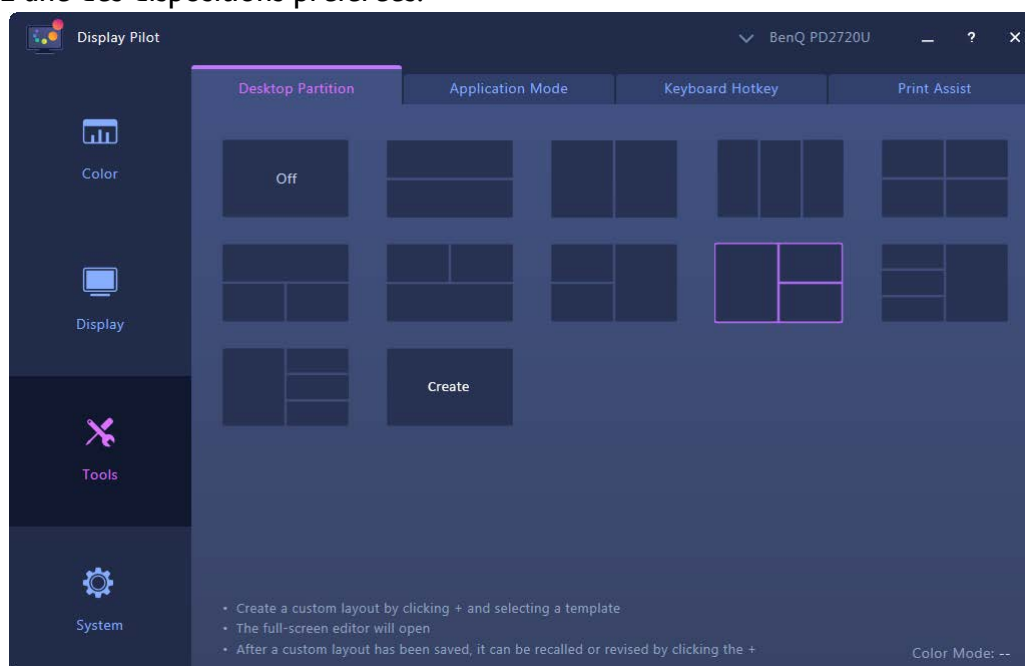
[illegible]

Display Pilot

BenQ PD2720U

?

Desktop Partition

Application Mode

Keyboard Hotkey

Print Assist

Color

Off

Display

Create

Tools

System

• Create a custom layout by clicking + and selecting a template
• The full-screen editor will open
• After a custom layout has been saved, it can be recalled or revised by clicking the +

Color Mode: --